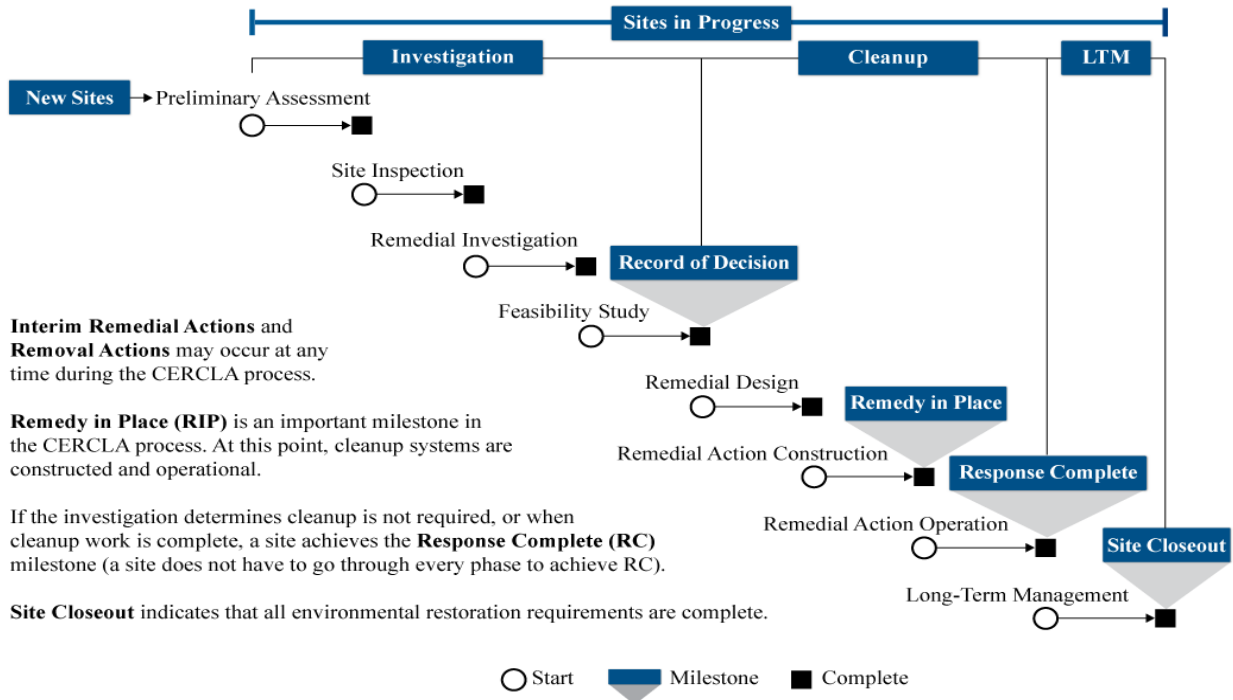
Sites in Progress

Investigation

Cleanup

LTM

New Sites

Preliminary Assessment

Site Inspection

Remedial Investigation

Record of Decision

Feasibility Study

Remedial Design

Remedy in Place

Remedial Action Construction

Response Complete

Remedial Action Operation

Site Closeout

Long-Term Management

**Interim Remedial Actions** and **Removal Actions** may occur at any time during the CERCLA process.

**Remedy in Place (RIP)** is an important milestone in the CERCLA process. At this point, cleanup systems are constructed and operational.

If the investigation determines cleanup is not required, or when cleanup work is complete, a site achieves the **Response Complete (RC)** milestone (a site does not have to go through every phase to achieve RC).

**Site Closeout** indicates that all environmental restoration requirements are complete.

Start Milestone Complete